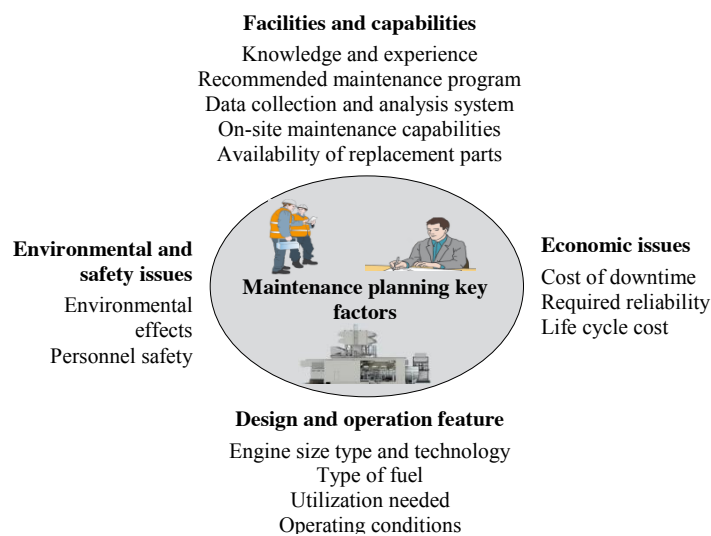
**Facilities and capabilities**

Knowledge and experience
Recommended maintenance program
Data collection and analysis system
On-site maintenance capabilities
Availability of replacement parts

**Environmental and safety issues**

Environmental effects
Personnel safety

**Maintenance planning key factors**

**Economic issues**

Cost of downtime
Required reliability
Life cycle cost

**Design and operation feature**

Engine size type and technology
Type of fuel
Utilization needed
Operating conditions